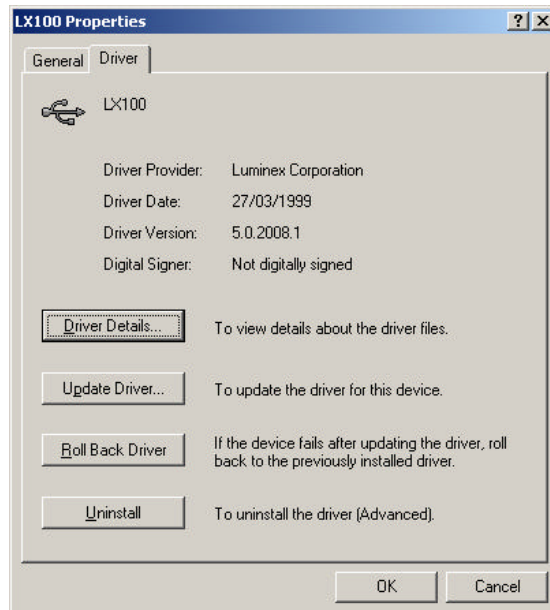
LX100 Properties
?
X
General
Driver
LX100

Driver Provider: Luminex Corporation
Driver Date: 27/03/1999
Driver Version: 5.0.2008.1
Digital Signer: Not digitally signed

Driver Details... To view details about the driver files.

Update Driver... To update the driver for this device.

Roll Back Driver If the device fails after updating the driver, roll back to the previously installed driver.

Uninstall To uninstall the driver (Advanced).

OK
Cancel